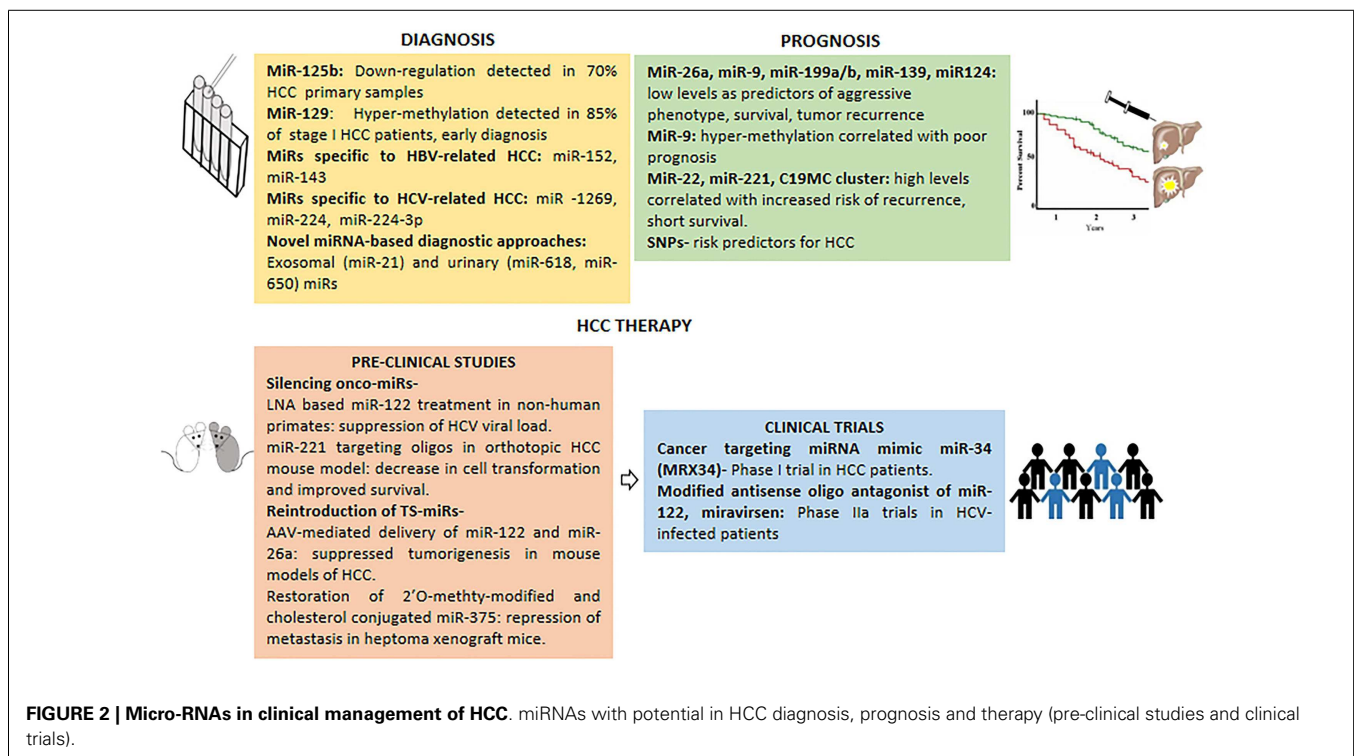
DIAGNOSIS

MiR-125b: Down-regulation detected in 70% HCC primary samples
MiR-129: Hyper-methylation detected in 85% of stage I HCC patients, early diagnosis
MiRs specific to HBV-related HCC: miR-152, miR-143
MiRs specific to HCV-related HCC: miR -1269, miR-224, miR-224-3p
Novel miRNA-based diagnostic approaches: Exosomal (miR-21) and urinary (miR-618, miR-650) miRs

PROGNOSIS

MiR-26a, miR-9, miR-199a/b, miR-139, miR124: low levels as predictors of aggressive phenotype, survival, tumor recurrence
MiR-9: hyper-methylation correlated with poor prognosis
MiR-22, miR-221, C19MC cluster: high levels correlated with increased risk of recurrence, short survival.
SNPs- risk predictors for HCC

Percent Survival
100
50
0
1
2
3
Years

HCC THERAPY

PRE-CLINICAL STUDIES
Silencing onco-miRs-
LNA based miR-122 treatment in non-human primates: suppression of HCV viral load.
miR-221 targeting oligos in orthotopic HCC mouse model: decrease in cell transformation and improved survival.
Reintroduction of TS-miRs-
AAV-mediated delivery of miR-122 and miR-26a: suppressed tumorigenesis in mouse models of HCC.
Restoration of 2'O-methty-modified and cholesterol conjugated miR-375: repression of metastasis in heptoma xenograft mice.

CLINICAL TRIALS
Cancer targeting miRNA mimic miR-34 (MRX34)- Phase I trial in HCC patients.
Modified antisense oligo antagonist of miR-122, miravirsen: Phase IIa trials in HCV-infected patients

FIGURE 2 | Micro-RNAs in clinical management of HCC. miRNAs with potential in HCC diagnosis, prognosis and therapy (pre-clinical studies and clinical trials).